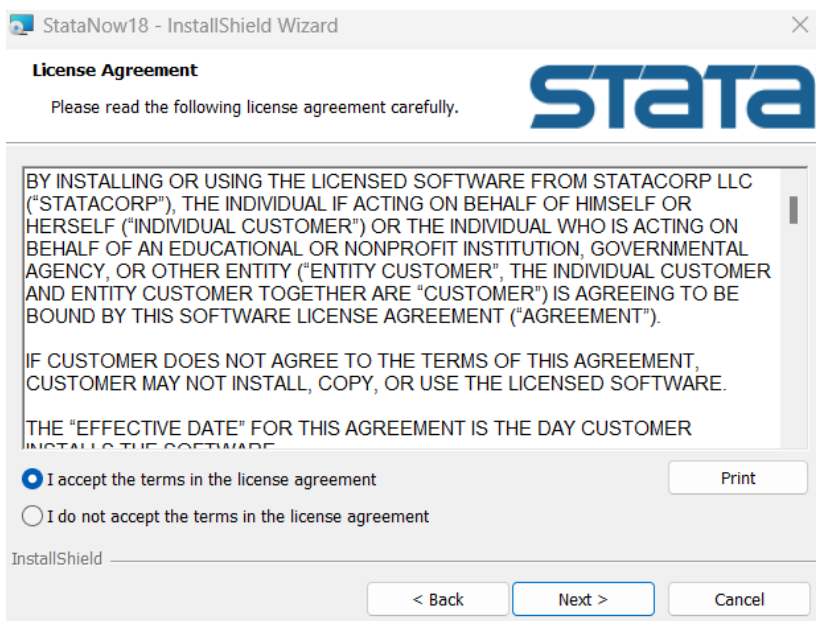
StataNow18 - InstallShield Wizard

License Agreement

Please read the following license agreement carefully.

STATA

BY INSTALLING OR USING THE LICENSED SOFTWARE FROM STATACORP LLC (“STATACORP”), THE INDIVIDUAL IF ACTING ON BEHALF OF HIMSELF OR HERSELF (“INDIVIDUAL CUSTOMER”) OR THE INDIVIDUAL WHO IS ACTING ON BEHALF OF AN EDUCATIONAL OR NONPROFIT INSTITUTION, GOVERNMENTAL AGENCY, OR OTHER ENTITY (“ENTITY CUSTOMER”, THE INDIVIDUAL CUSTOMER AND ENTITY CUSTOMER TOGETHER ARE “CUSTOMER”) IS AGREEING TO BE BOUND BY THIS SOFTWARE LICENSE AGREEMENT (“AGREEMENT”).

IF CUSTOMER DOES NOT AGREE TO THE TERMS OF THIS AGREEMENT, CUSTOMER MAY NOT INSTALL, COPY, OR USE THE LICENSED SOFTWARE.

THE “EFFECTIVE DATE” FOR THIS AGREEMENT IS THE DAY CUSTOMER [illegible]

I accept the terms in the license agreement

Print

I do not accept the terms in the license agreement

InstallShield

< Back

Next >

Cancel